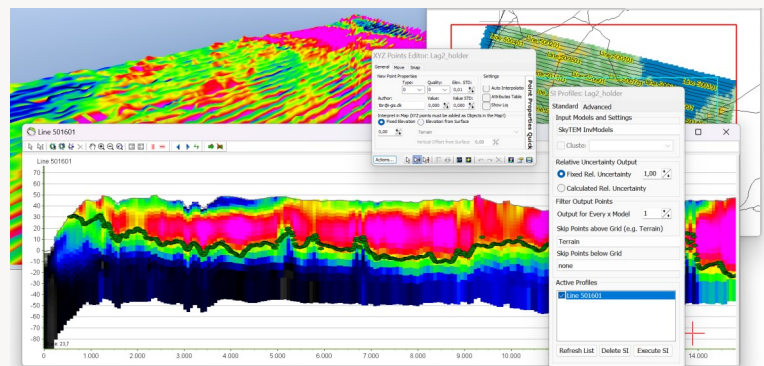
Line 501601

Line 501601

70
60
50
40
30
20
10
0
-10
-20
-30
-40
-50
-60
-70
-80

0 1.000 2.000 3.000 4.000 5.000 6.000 7.000 8.000 9.000 10.000 14.000

XYZ Points Editor: Lag2_holder
General Move Snap
New Point Properties
Type: Quality: Elev. STD: Settings
0 0 0,01 Auto Interpolate
Author: Value: Value STD: Attributes Table
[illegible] 0,000 0,000 Show Lo
Interpret in Map (XYZ points must be added as Objects in the Map):
Fixed Elevation Elevation from Surface
0,00 Terrain
Vertical Offset from Surface: 0,00
Actions...
Point Properties Quick

SI Profiles: Lag2_holder
Standard Advanced
Input Models and Settings
SkyTEM InvModels
Cluster
Relative Uncertainty Output
Fixed Rel. Uncertainty 1,00
Calculated Rel. Uncertainty
Filter Output Points
Output for Every x Model 1
Skip Points above Grid (e.g. Terrain)
Terrain
Skip Points below Grid
none
Active Profiles
Line 501601
Refresh List Delete SI Execute SI